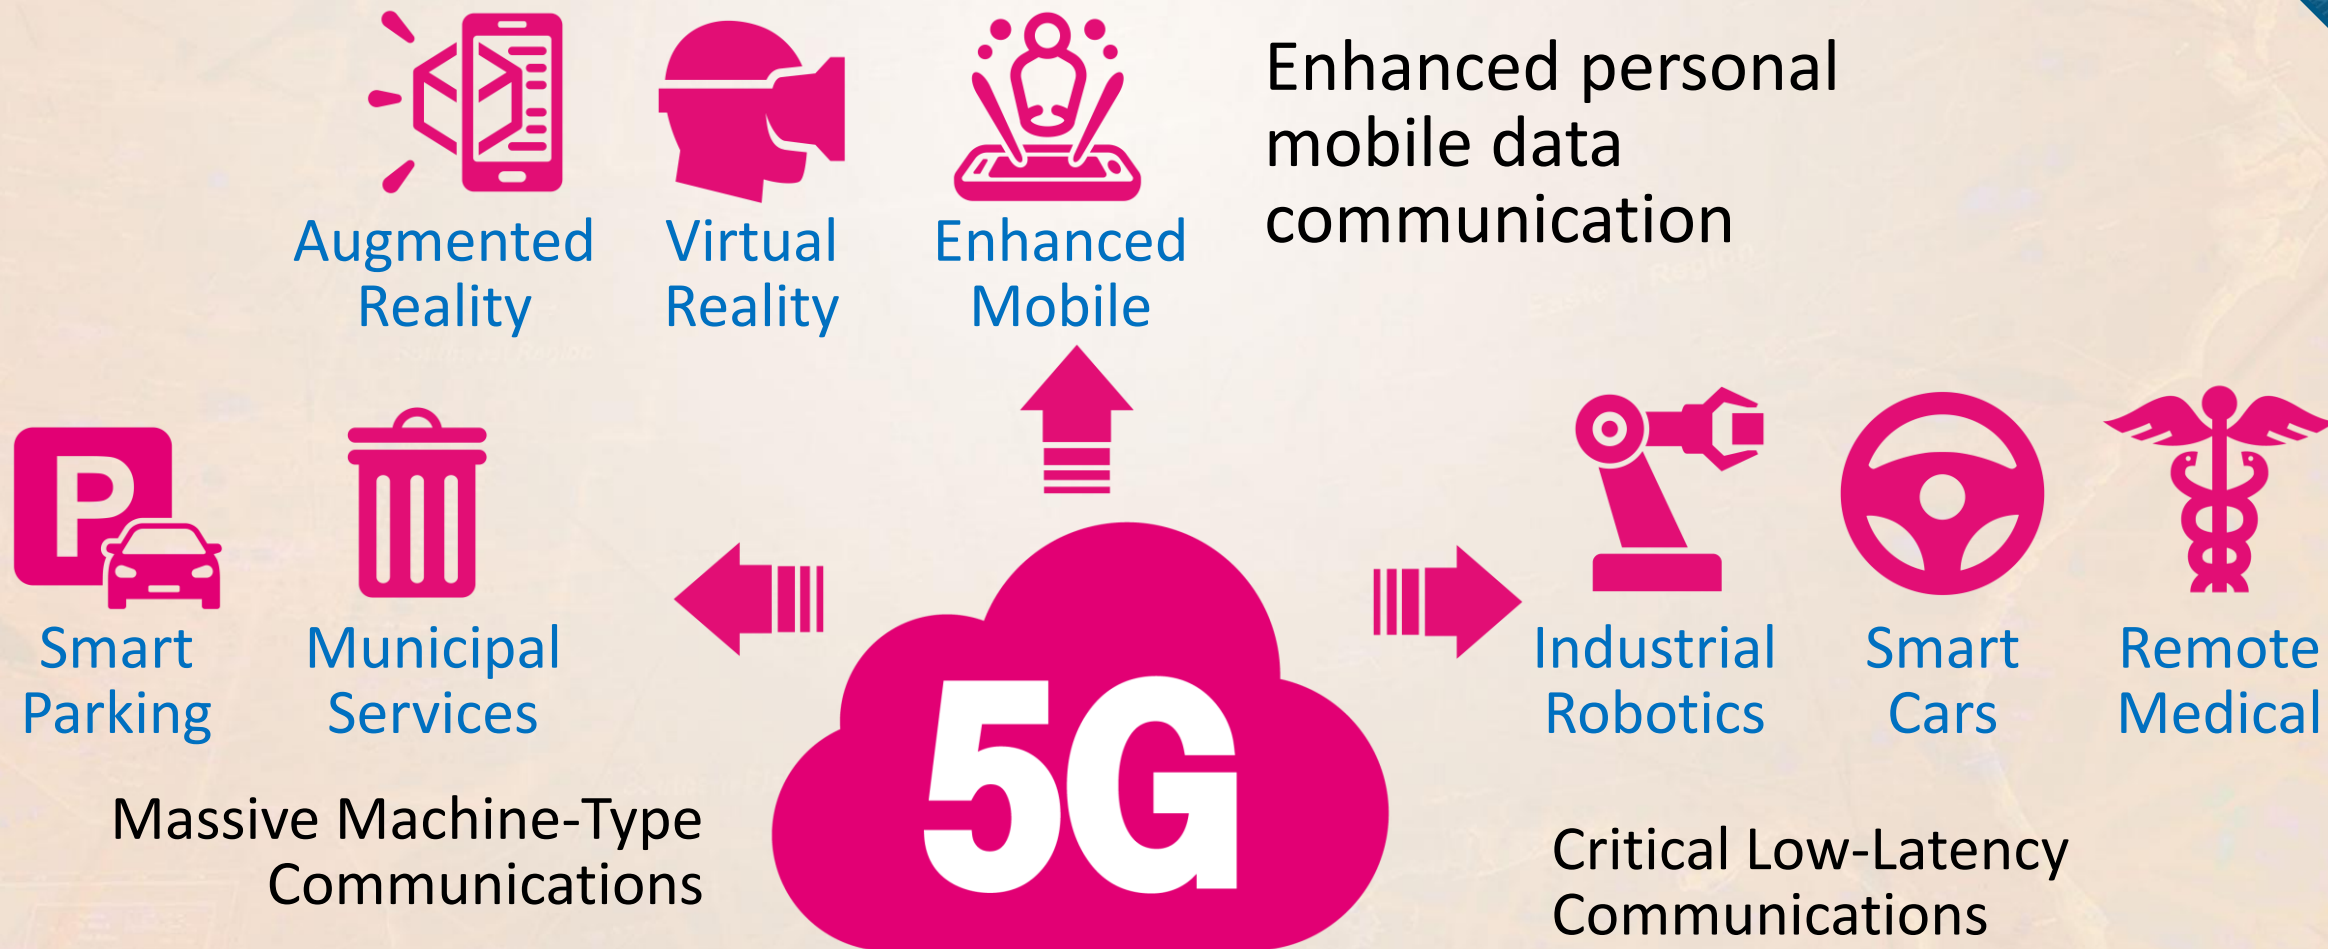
Augmented Reality

Virtual Reality

Enhanced Mobile

Enhanced personal mobile data communication

Smart Parking

Municipal Services

5G

Industrial Robotics

Smart Cars

Remote Medical

Massive Machine-Type Communications

Critical Low-Latency Communications